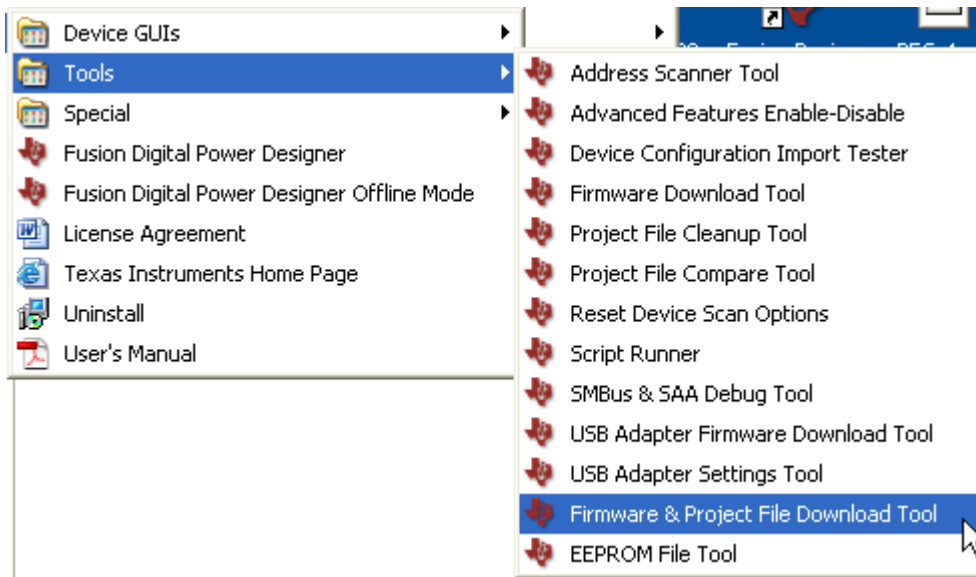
Device GUIs
Tools
Special
Fusion Digital Power Designer
Fusion Digital Power Designer Offline Mode
License Agreement
Texas Instruments Home Page
Uninstall
User's Manual

Address Scanner Tool
Advanced Features Enable-Disable
Device Configuration Import Tester
Firmware Download Tool
Project File Cleanup Tool
Project File Compare Tool
Reset Device Scan Options
Script Runner
SMBus & SAA Debug Tool
USB Adapter Firmware Download Tool
USB Adapter Settings Tool
Firmware & Project File Download Tool
EEPROM File Tool